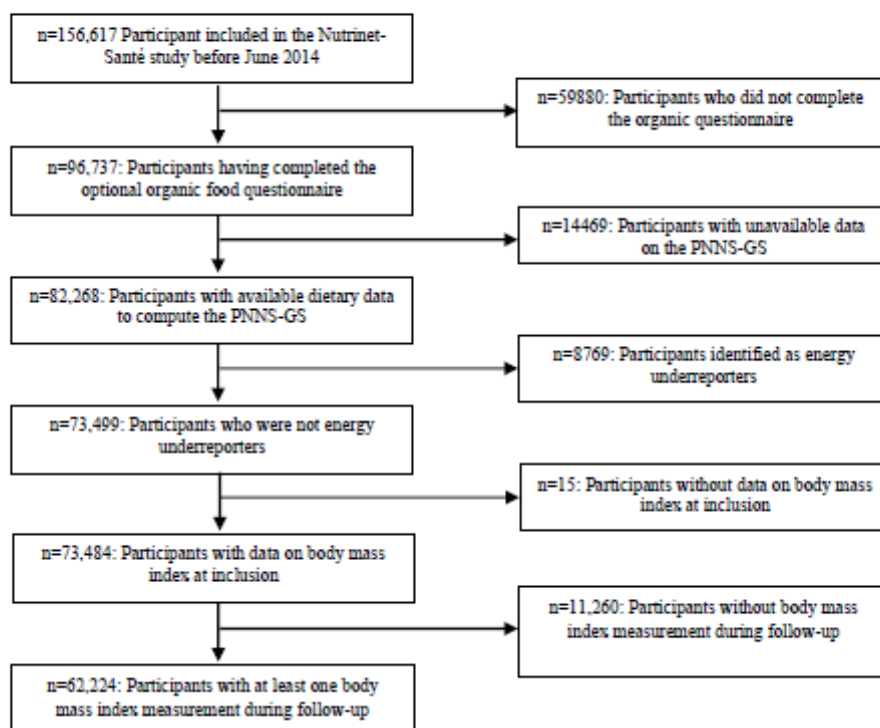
n=156,617 Participant included in the Nutrinet-Santé study before June 2014

n=59880: Participants who did not complete the organic questionnaire

n=96,737: Participants having completed the optional organic food questionnaire

n=14469: Participants with unavailable data on the PNNS-GS

n=82,268: Participants with available dietary data to compute the PNNS-GS

n=8769: Participants identified as energy underreporters

n=73,499: Participants who were not energy underreporters

n=15: Participants without data on body mass index at inclusion

n=73,484: Participants with data on body mass index at inclusion

n=11,260: Participants without body mass index measurement during follow-up

n=62,224: Participants with at least one body mass index measurement during follow-up